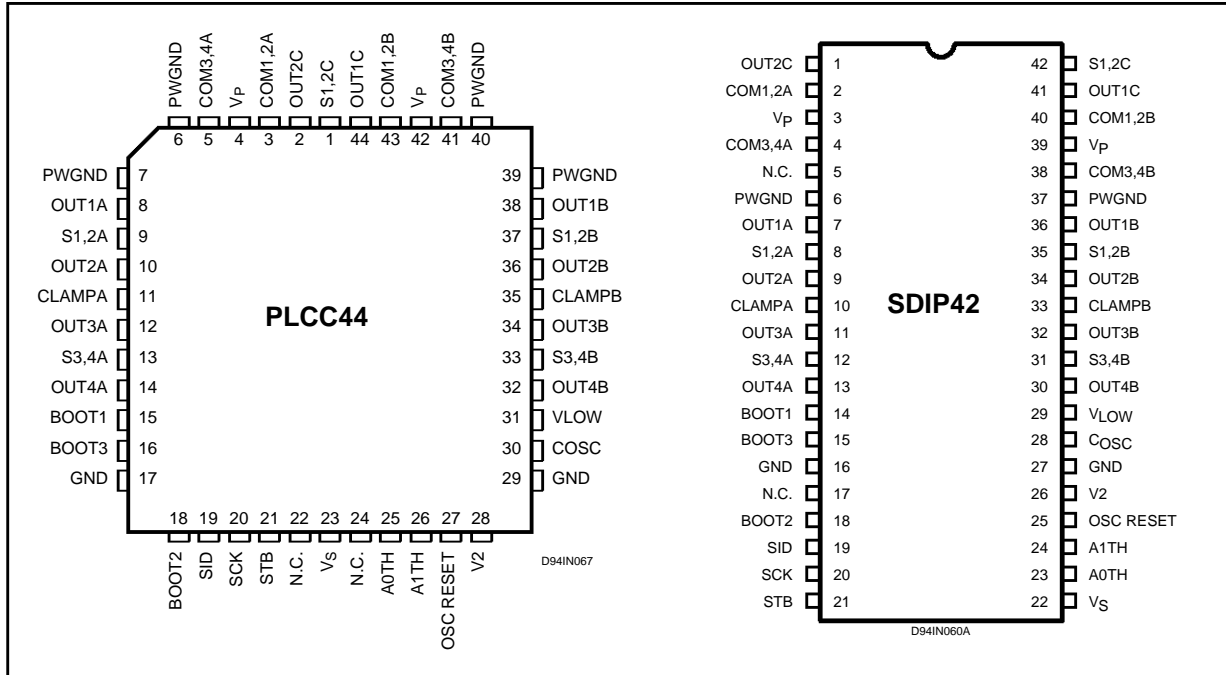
PWGND 6
COM3,4A 5
$V_P$ 4
COM1,2A 3
OUT2C 2
S1,2C 1
OUT1C 44
COM1,2B 43
$V_P$ 42
COM3,4B 41
PWGND 40

PWGND 7
OUT1A 8
S1,2A 9
OUT2A 10
CLAMPA 11
OUT3A 12
S3,4A 13
OUT4A 14
BOOT1 15
BOOT3 16
GND 17

39 PWGND
38 OUT1B
37 S1,2B
36 OUT2B
35 CLAMPB
34 OUT3B
33 S3,4B
32 OUT4B
31 VLOW
30 COSC
29 GND

PLCC44

18 BOOT2
19 SID
20 SCK
21 STB
22 N.C.
23 $V_S$
24 N.C.
25 A0TH
26 A1TH
27 OSC RESET
28 V2

D94IN067

OUT2C 1
COM1,2A 2
$V_P$ 3
COM3,4A 4
N.C. 5
PWGND 6
OUT1A 7
S1,2A 8
OUT2A 9
CLAMPA 10
OUT3A 11
S3,4A 12
OUT4A 13
BOOT1 14
BOOT3 15
GND 16
N.C. 17
BOOT2 18
SID 19
SCK 20
STB 21

SDIP42

42 S1,2C
41 OUT1C
40 COM1,2B
39 $V_P$
38 COM3,4B
37 PWGND
36 OUT1B
35 S1,2B
34 OUT2B
33 CLAMPB
32 OUT3B
31 S3,4B
30 OUT4B
29 $V_{LOW}$
28 $C_{OSC}$
27 GND
26 V2
25 OSC RESET
24 A1TH
23 A0TH
22 $V_S$

D94IN060A